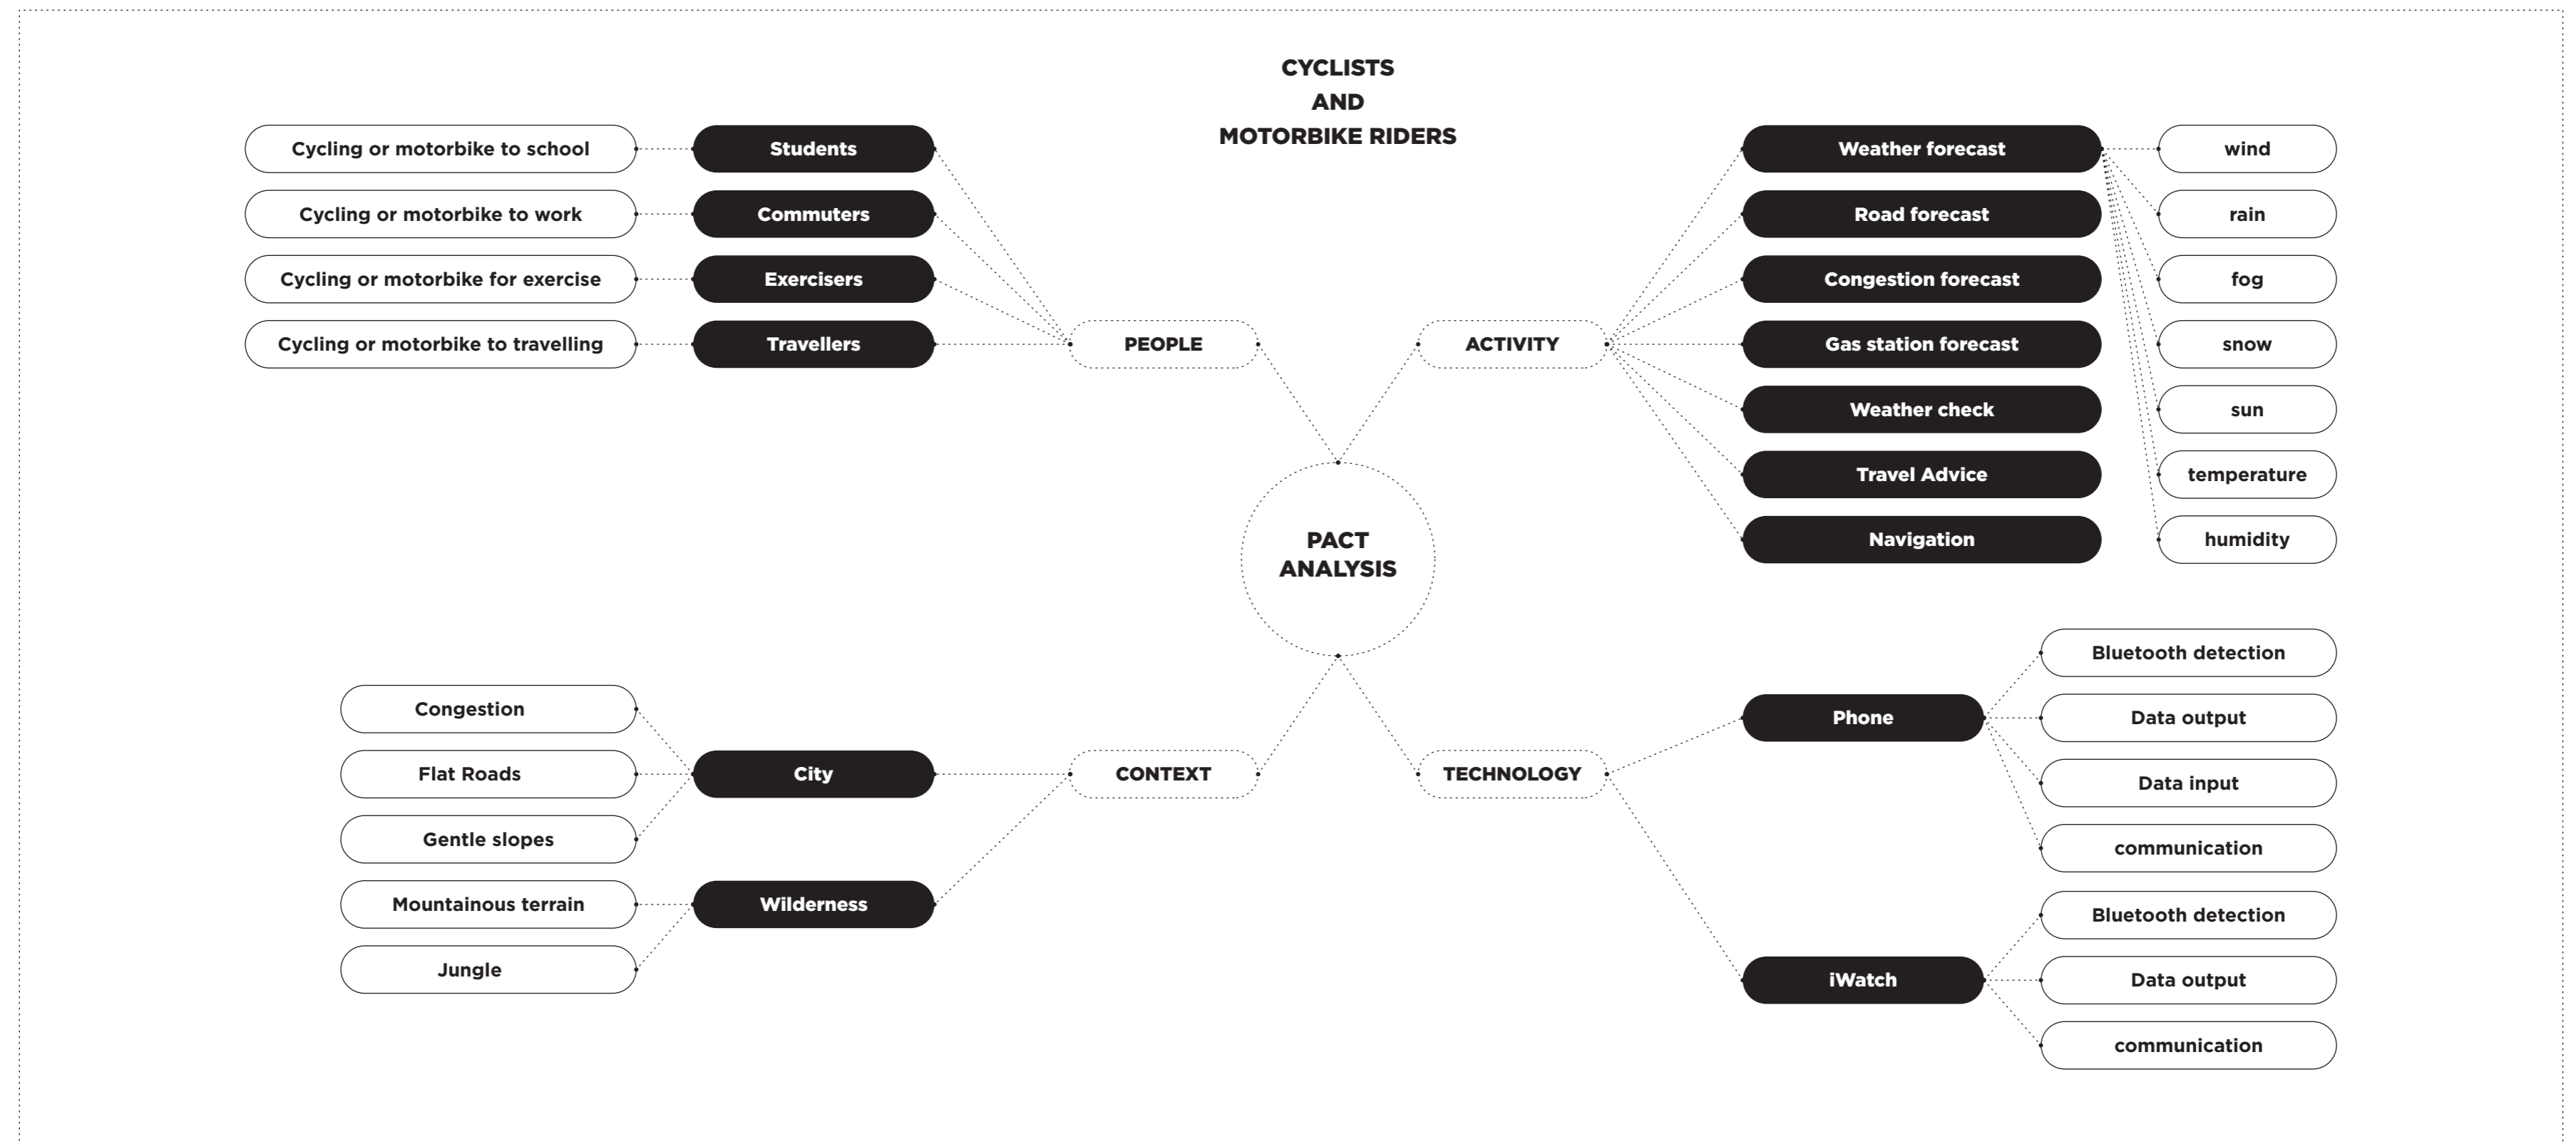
CYCLISTS
AND
MOTORBIKE RIDERS

Cycling or motorbike to school
Students
Cycling or motorbike to work
Commuters
Cycling or motorbike for exercise
Exercisers
Cycling or motorbike to travelling
Travellers
PEOPLE

ACTIVITY
Weather forecast
wind
Road forecast
rain
Congestion forecast
fog
Gas station forecast
snow
Weather check
sun
Travel Advice
temperature
Navigation
humidity

PACT
ANALYSIS

Congestion
Flat Roads
City
Gentle slopes
Mountainous terrain
Wilderness
Jungle
CONTEXT

TECHNOLOGY
Phone
Bluetooth detection
Data output
Data input
communication
iWatch
Bluetooth detection
Data output
communication